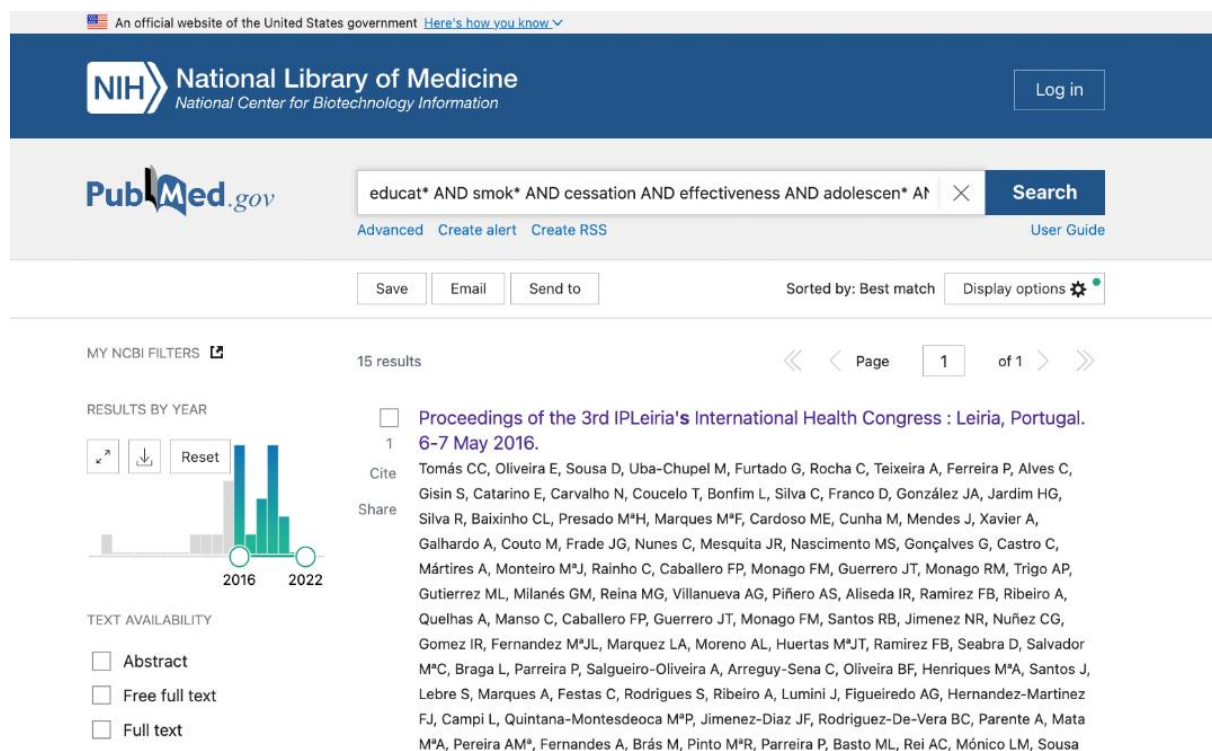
An official website of the United States government Here's how you know

NIH National Library of Medicine
National Center for Biotechnology Information

Log in

PubMed.gov

educat* AND smok* AND cessation AND effectiveness AND adolescen* AN

Search

Advanced Create alert Create RSS

User Guide

Save Email Send to

Sorted by: Best match

Display options

MY NCBI FILTERS

15 results

Page 1 of 1

RESULTS BY YEAR

Reset

2016 2022

TEXT AVAILABILITY

Abstract

Free full text

Full text

1

Cite

Share

Proceedings of the 3rd IPLeiria's International Health Congress : Leiria, Portugal. 6-7 May 2016.

Tomás CC, Oliveira E, Sousa D, Uba-Chupel M, Furtado G, Rocha C, Teixeira A, Ferreira P, Alves C, Gisin S, Catarino E, Carvalho N, Coucelo T, Bonfim L, Silva C, Franco D, González JA, Jardim HG, Silva R, Baixinho CL, Presado MªH, Marques MªF, Cardoso ME, Cunha M, Mendes J, Xavier A, Galhardo A, Couto M, Frade JG, Nunes C, Mesquita JR, Nascimento MS, Gonçalves G, Castro C, Mártires A, Monteiro MªJ, Rainho C, Caballero FP, Monago FM, Guerrero JT, Monago RM, Trigo AP, Gutierrez ML, Milanés GM, Reina MG, Villanueva AG, Piñero AS, Aliseda IR, Ramirez FB, Ribeiro A, Quelhas A, Manso C, Caballero FP, Guerrero JT, Monago FM, Santos RB, Jimenez NR, Nuñez CG, Gomez IR, Fernandez MªJL, Marquez LA, Moreno AL, Huertas MªJT, Ramirez FB, Seabra D, Salvador MªC, Braga L, Parreira P, Salgueiro-Oliveira A, Arreguy-Sena C, Oliveira BF, Henriques MªA, Santos J, Lebre S, Marques A, Festas C, Rodrigues S, Ribeiro A, Lumini J, Figueiredo AG, Hernandez-Martinez FJ, Campi L, Quintana-Montesdeoca MªP, Jimenez-Diaz JF, Rodriguez-De-Vera BC, Parente A, Mata MªA, Pereira AMª, Fernandes A, Brás M, Pinto MªR, Parreira P, Basto ML, Rei AC, Mónico LM, Sousa